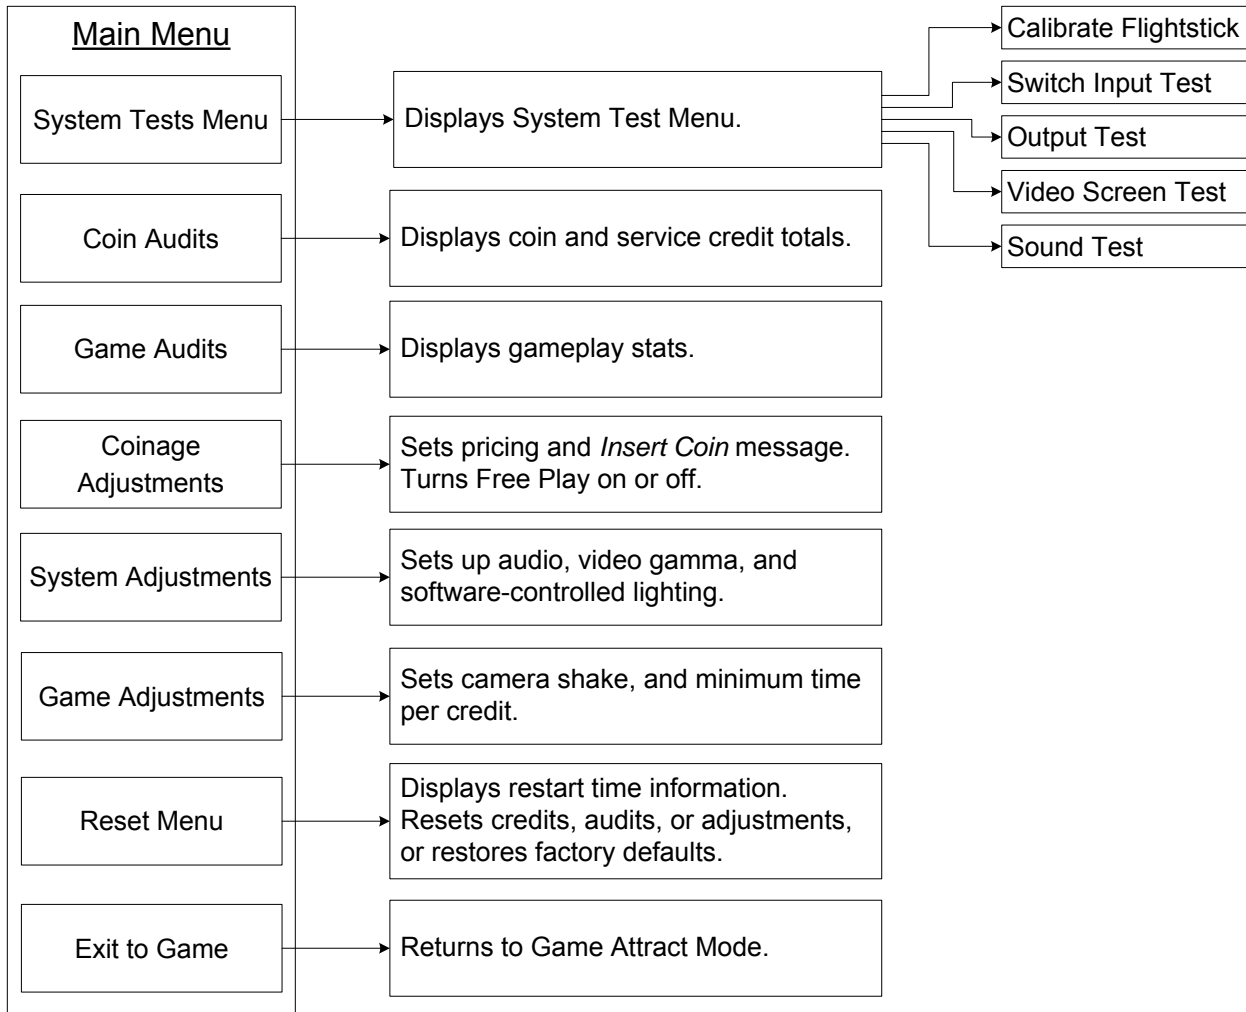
Main Menu

System Tests Menu

Displays System Test Menu.

Calibrate Flightstick

Switch Input Test

Output Test

Video Screen Test

Sound Test

Coin Audits

Displays coin and service credit totals.

Game Audits

Displays gameplay stats.

Coinage Adjustments

Sets pricing and *Insert Coin* message. Turns Free Play on or off.

System Adjustments

Sets up audio, video gamma, and software-controlled lighting.

Game Adjustments

Sets camera shake, and minimum time per credit.

Reset Menu

Displays restart time information. Resets credits, audits, or adjustments, or restores factory defaults.

Exit to Game

Returns to Game Attract Mode.